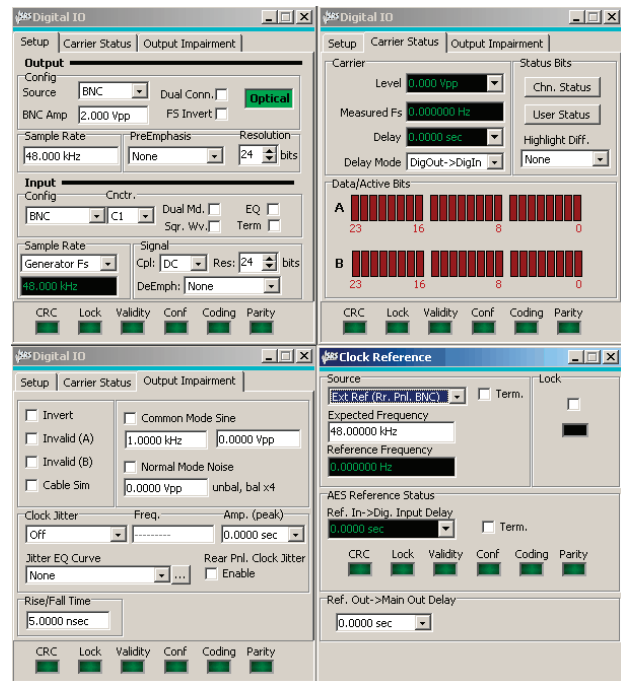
Digital IO

Setup | Carrier Status | Output Impairment

Output
Config
Source BNC
Dual Conn.
Optical
BNC Amp 2.000 Vpp
FS Invert
Sample Rate
48.000 kHz
PreEmphasis
None
Resolution
24 bits

Input
Config
Cnctr.
BNC
C1
Dual Md.
EQ
Sqr. Wv.
Term
Sample Rate
Generator Fs
48.000 kHz
Signal
Cpl: DC
Res: 24 bits
DeEmph: None

CRC Lock Validity Conf Coding Parity

Digital IO

Setup | Carrier Status | Output Impairment

Carrier
Level 0.000 Vpp
Measured Fs 0.000000 Hz
Delay 0.0000 sec
Delay Mode DigOut->DigIn
Status Bits
Chn. Status
User Status
Highlight Diff.
None
Data/Active Bits
A 23 16 8 0
B 23 16 8 0

CRC Lock Validity Conf Coding Parity

Digital IO

Setup | Carrier Status | Output Impairment

Invert
Invalid (A)
Invalid (B)
Cable Sim
Common Mode Sine
1.0000 kHz
0.0000 Vpp
Normal Mode Noise
0.0000 Vpp
unbal, bal x4
Clock Jitter
Off
Freq.
---------
Amp. (peak)
0.0000 sec
Jitter EQ Curve
None
...
Rear Pnl. Clock Jitter
Enable
Rise/Fall Time
5.0000 nsec

CRC Lock Validity Conf Coding Parity

Clock Reference

Source
Ext Ref (Rr. Pnl. BNC)
Term.
Lock
Expected Frequency
48.00000 kHz
Reference Frequency
0.000000 Hz
AES Reference Status
Ref. In->Dig. Input Delay
0.0000 sec
Term.
CRC Lock Validity Conf Coding Parity
Ref. Out->Main Out Delay
0.0000 sec